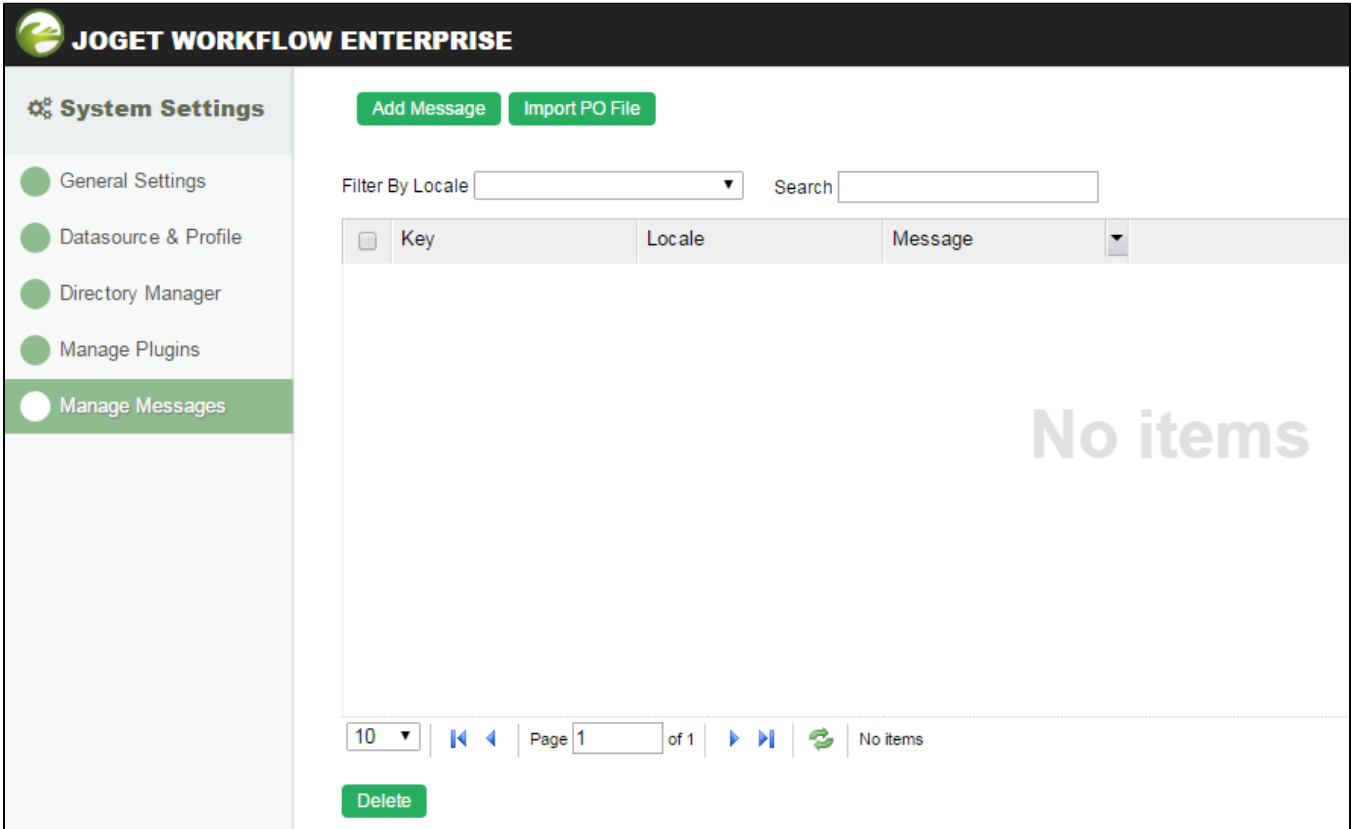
JOGET WORKFLOW ENTERPRISE

System Settings

General Settings

Datasource & Profile

Directory Manager

Manage Plugins

Manage Messages

Add Message Import PO File

Filter By Locale

Search

| Key | Locale | Message |
|---|---|---|

No items

10

Page 1 of 1

No items

Delete